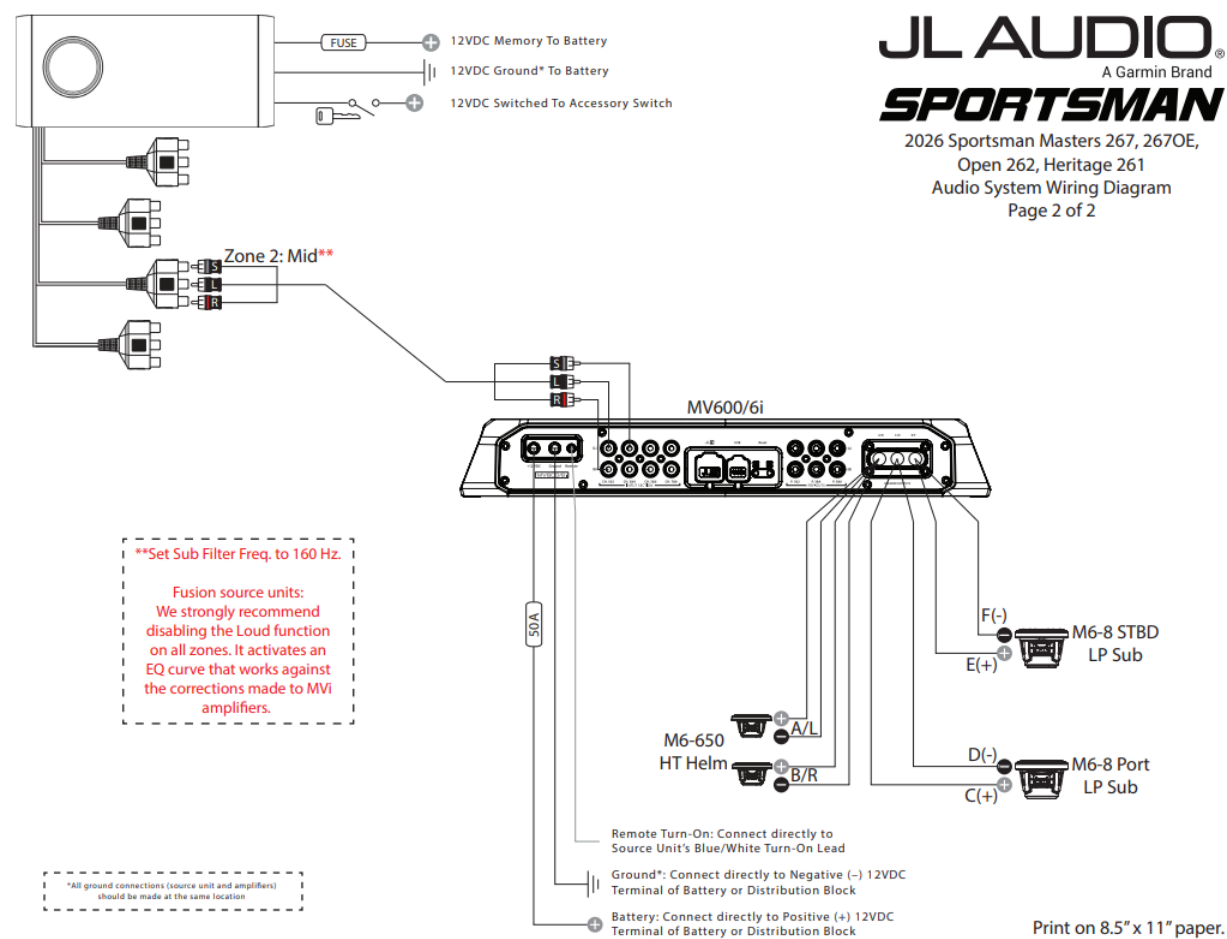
FUSE
12VDC Memory To Battery
12VDC Ground* To Battery
12VDC Switched To Accessory Switch

JL AUDIO®
A Garmin Brand
SPORTSMAN
2026 Sportsman Masters 267, 267OE, Open 262, Heritage 261
Audio System Wiring Diagram
Page 2 of 2

Zone 2: Mid**
S
L
R

S
L
R

MV600/6i

**Set Sub Filter Freq. to 160 Hz.

Fusion source units: We strongly recommend disabling the Loud function on all zones. It activates an EQ curve that works against the corrections made to MVi amplifiers.

50A

F(-)
E(+)
M6-8 STBD LP Sub

M6-650 HT Helm
A/L
B/R

D(-)
C(+)
M6-8 Port LP Sub

Remote Turn-On: Connect directly to Source Unit's Blue/White Turn-On Lead

Ground*: Connect directly to Negative (–) 12VDC Terminal of Battery or Distribution Block

Battery: Connect directly to Positive (+) 12VDC Terminal of Battery or Distribution Block

*All ground connections (source unit and amplifiers) should be made at the same location

Print on 8.5" x 11" paper.